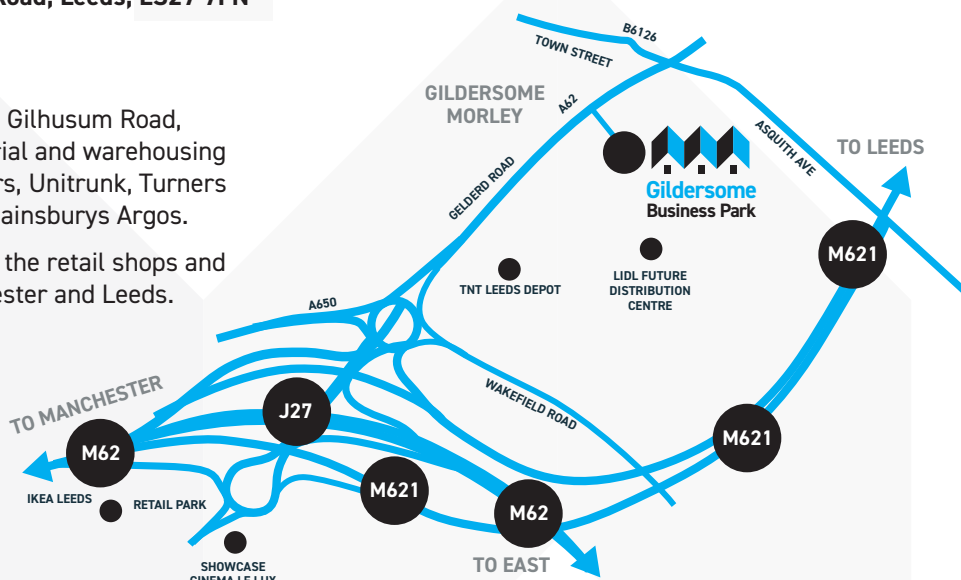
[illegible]oad, Leeds, LS27 7PN

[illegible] Gilhusum Road, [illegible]rial and warehousing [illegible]rs, Unitrunk, Turners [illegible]ainsburys Argos.

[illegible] the retail shops and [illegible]ester and Leeds.

B6126
TOWN STREET
GILDERSOME
MORLEY
A62
ASQUITH AVE
TO LEEDS
Gildersome
Business Park
GELDERD ROAD
M621
TNT LEEDS DEPOT
LIDL FUTURE DISTRIBUTION CENTRE
A650
TO MANCHESTER
J27
WAKEFIELD ROAD
M621
M62
M621
IKEA LEEDS
RETAIL PARK
M62
SHOWCASE
CINEMA LE LUX
TO EAST